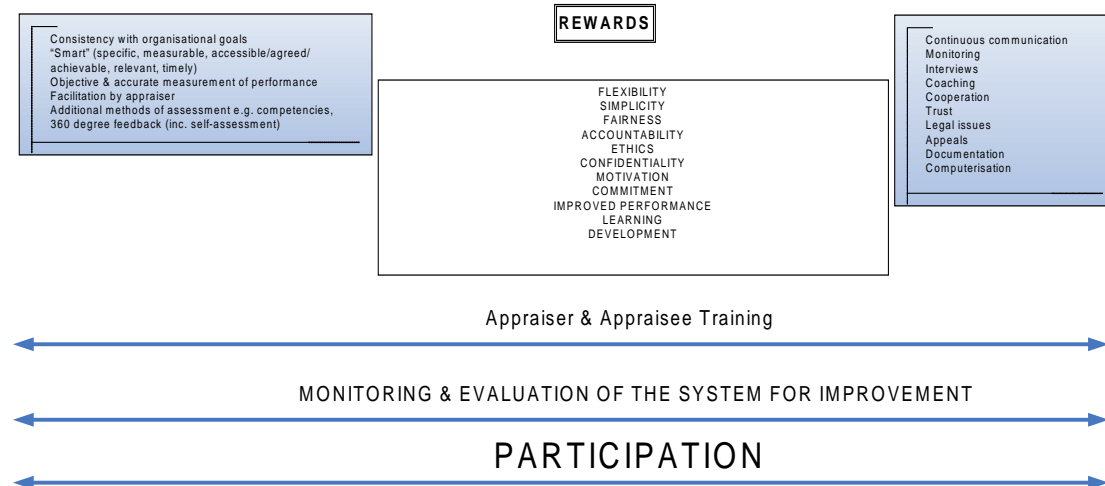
Consistency with organisational goals
"Smart" (specific, measurable, accessible/agreed/ achievable, relevant, timely)
Objective & accurate measurement of performance
Facilitation by appraiser
Additional methods of assessment e.g. competencies, 360 degree feedback (inc. self-assessment)

REWARDS

FLEXIBILITY
SIMPLICITY
FAIRNESS
ACCOUNTABILITY
ETHICS
CONFIDENTIALITY
MOTIVATION
COMMITMENT
IMPROVED PERFORMANCE
LEARNING
DEVELOPMENT

Continuous communication
Monitoring
Interviews
Coaching
Cooperation
Trust
Legal issues
Appeals
Documentation
Computerisation

Appraiser & Appraisee Training

MONITORING & EVALUATION OF THE SYSTEM FOR IMPROVEMENT

PARTICIPATION